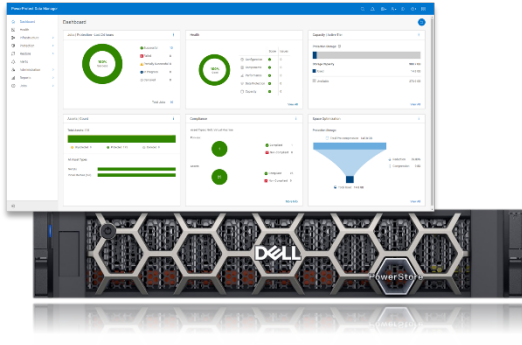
PowerProtect Data Manager

Dashboard

Dashboard
Health
Infrastructure
Protection
Restore
Alerts
Administration
Reports
Jobs

Health

Capacity

Compliance

Space Optimization

View All

DELL

PowerStore